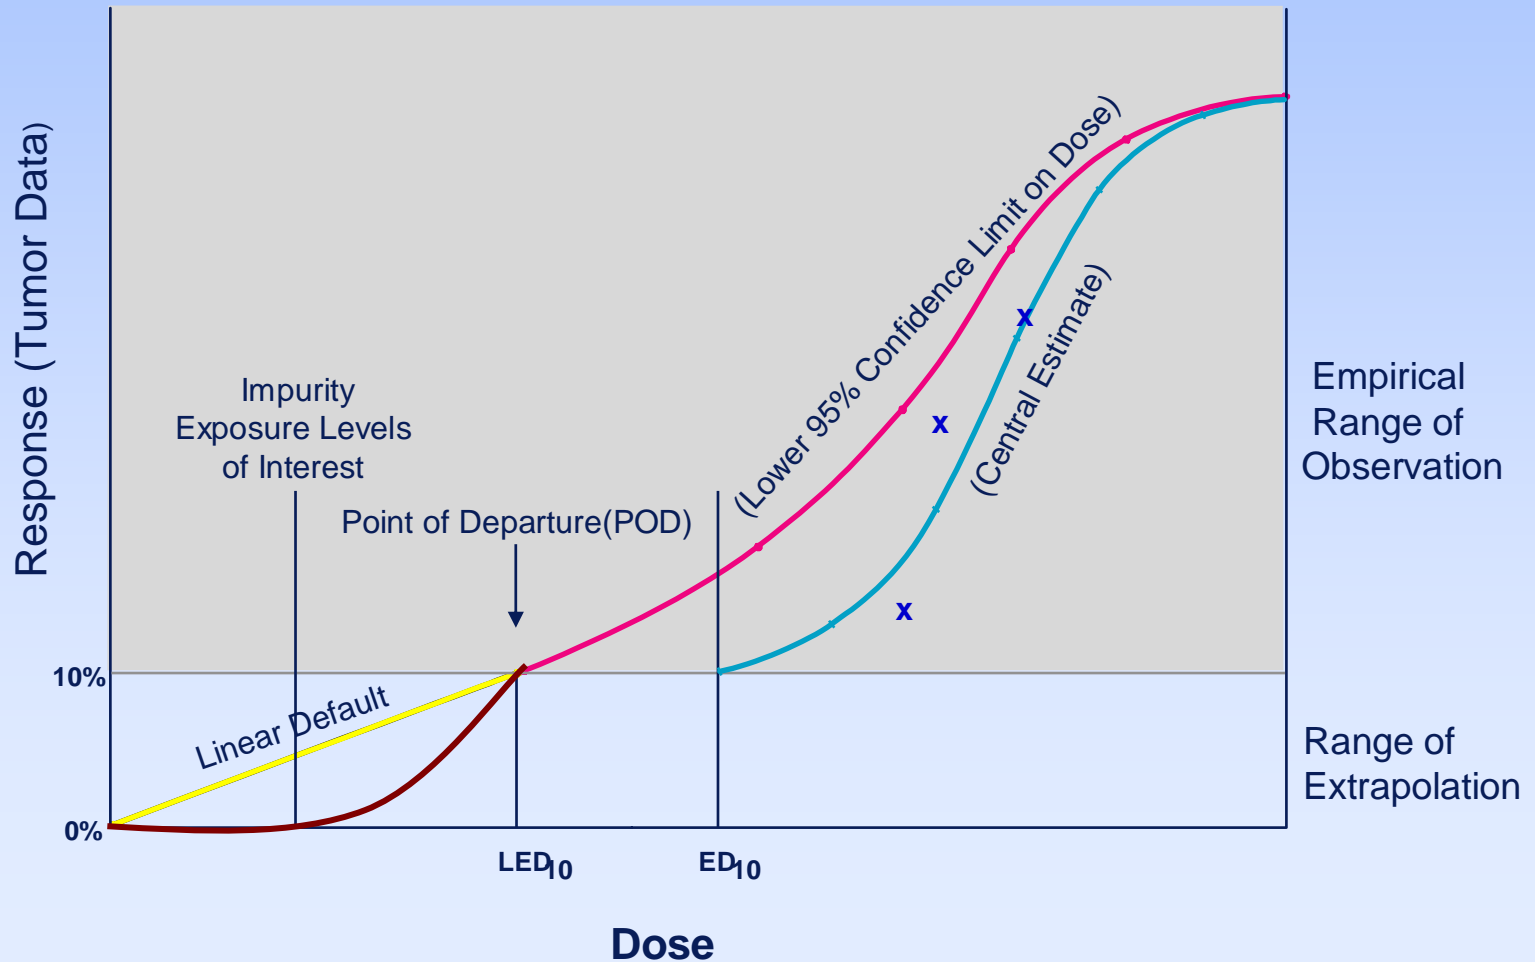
Response (Tumor Data)

Impurity Exposure Levels of Interest

Point of Departure(POD)

(Lower 95% Confidence Limit on Dose)

(Central Estimate)

x

x

x

Empirical Range of Observation

Range of Extrapolation

10%

0%

Linear Default

LED$_{10}$

ED$_{10}$

Dose